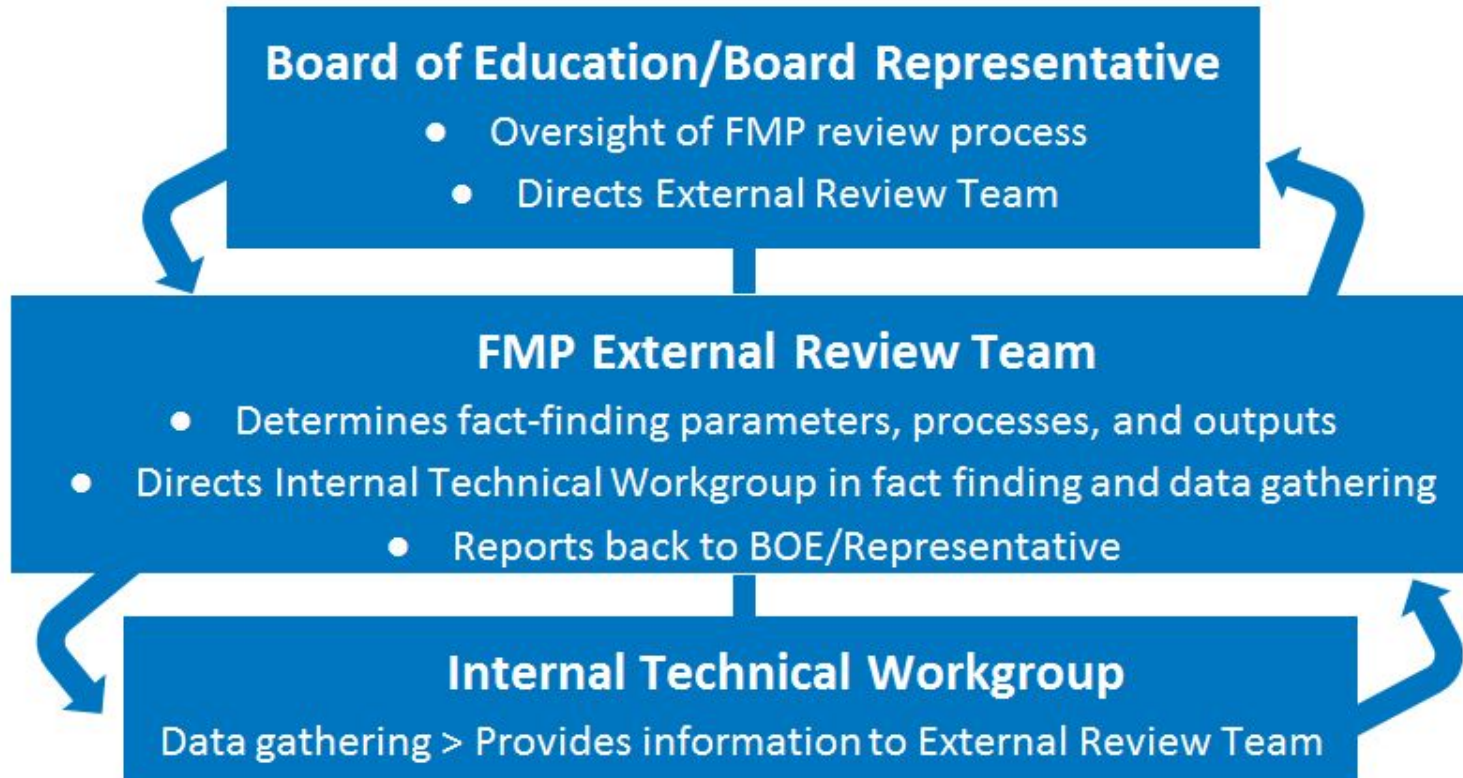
Board of Education/Board Representative

- Oversight of FMP review process
- Directs External Review Team

FMP External Review Team

- Determines fact-finding parameters, processes, and outputs
- Directs Internal Technical Workgroup in fact finding and data gathering
- Reports back to BOE/Representative

Internal Technical Workgroup

Data gathering > Provides information to External Review Team